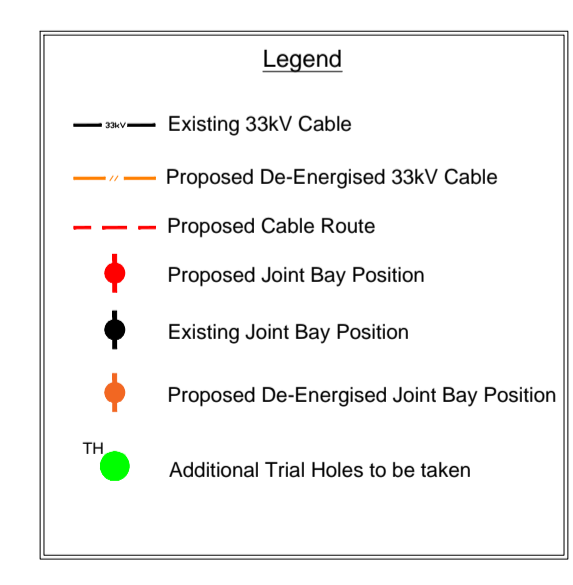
Legend

33kV Existing 33kV Cable

// Proposed De-Energised 33kV Cable

Proposed Cable Route

Proposed Joint Bay Position

Existing Joint Bay Position

Proposed De-Energised Joint Bay Position

TH Additional Trial Holes to be taken